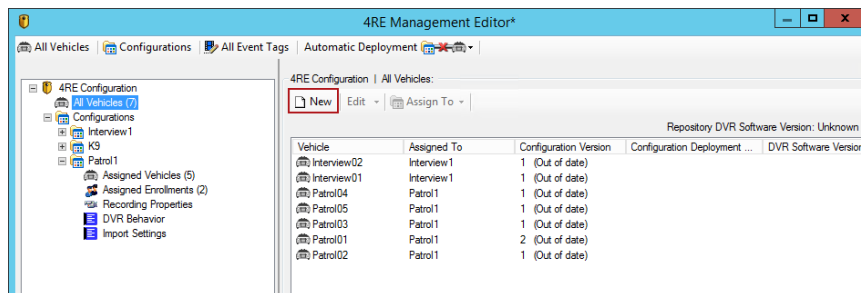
4RE Management Editor*

All Vehicles | Configurations | All Event Tags | Automatic Deployment

4RE Configuration
All Vehicles (7)
Configurations
Interview1
K9
Patrol1
Assigned Vehicles (5)
Assigned Enrollments (2)
Recording Properties
DVR Behavior
Import Settings

4RE Configuration | All Vehicles:

New | Edit | Assign To

Repository DVR Software Version: Unknown

| Vehicle | Assigned To | Configuration Version | Configuration Deployment ... | DVR Software Versio |
|---|---|---|---|---|
| Interview02 | Interview1 | 1 (Out of date) | | |
| Interview01 | Interview1 | 1 (Out of date) | | |
| Patrol04 | Patrol1 | 1 (Out of date) | | |
| Patrol05 | Patrol1 | 1 (Out of date) | | |
| Patrol03 | Patrol1 | 1 (Out of date) | | |
| Patrol01 | Patrol1 | 2 (Out of date) | | |
| Patrol02 | Patrol1 | 1 (Out of date) | | |